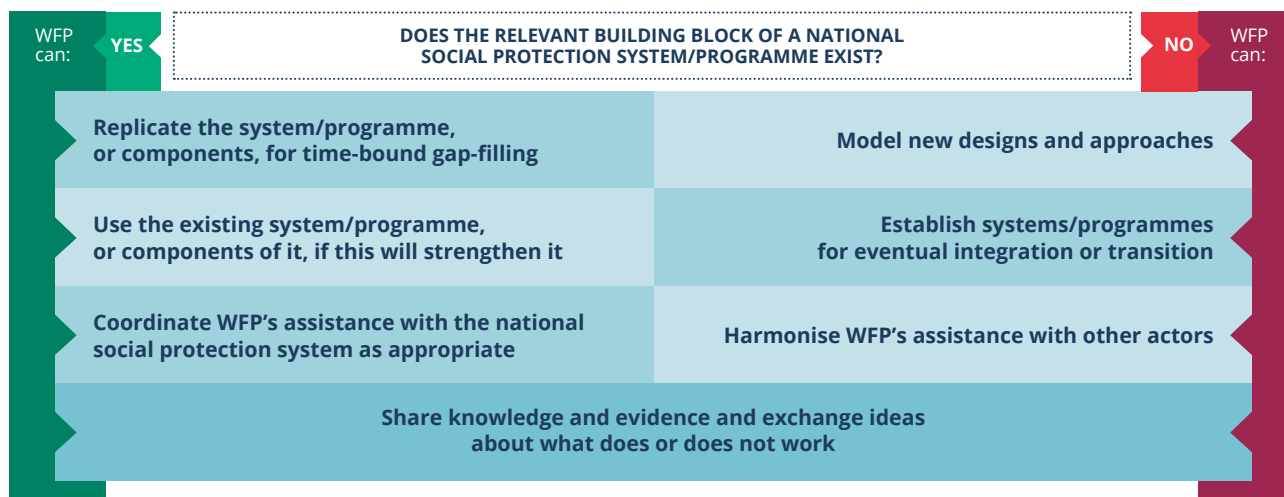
WFP can: YES

DOES THE RELEVANT BUILDING BLOCK OF A NATIONAL SOCIAL PROTECTION SYSTEM/PROGRAMME EXIST?

NO WFP can:

Replicate the system/programme, or components, for time-bound gap-filling

Model new designs and approaches

Use the existing system/programme, or components of it, if this will strengthen it

Establish systems/programmes for eventual integration or transition

Coordinate WFP's assistance with the national social protection system as appropriate

Harmonise WFP's assistance with other actors

Share knowledge and evidence and exchange ideas about what does or does not work